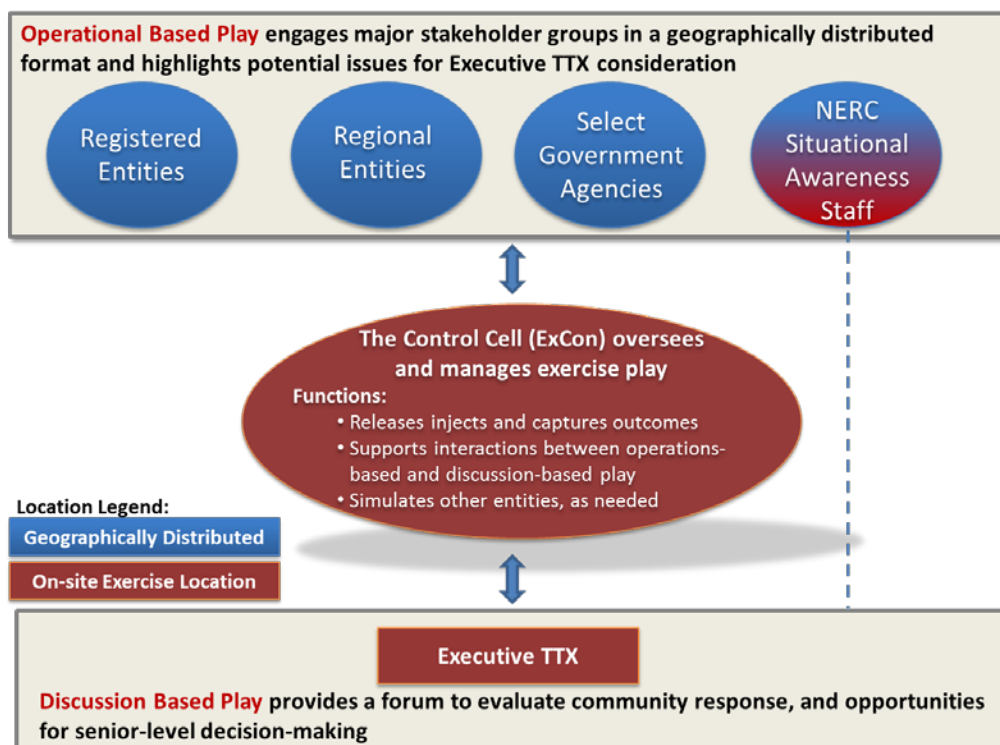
Operational Based Play engages major stakeholder groups in a geographically distributed format and highlights potential issues for Executive TTX consideration

Registered Entities

Regional Entities

Select Government Agencies

NERC Situational Awareness Staff

The Control Cell (ExCon) oversees and manages exercise play

Functions:
• Releases injects and captures outcomes
• Supports interactions between operations-based and discussion-based play
• Simulates other entities, as needed

Location Legend:
Geographically Distributed
On-site Exercise Location

Executive TTX

Discussion Based Play provides a forum to evaluate community response, and opportunities for senior-level decision-making